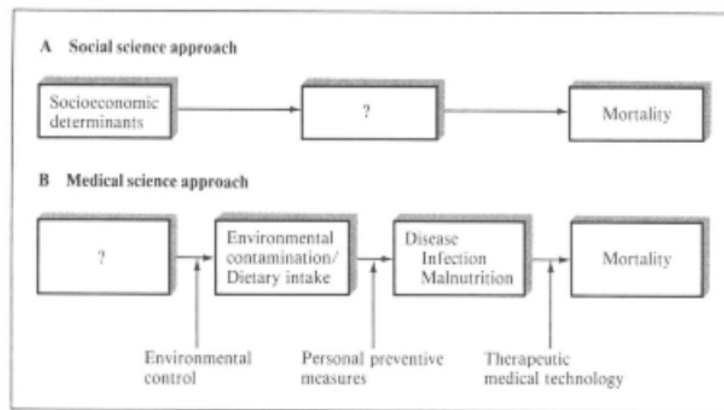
A Social science approach

Socioeconomic determinants

?

Mortality

B Medical science approach

?

Environmental contamination/ Dietary intake

Disease Infection Malnutrition

Mortality

Environmental control

Personal preventive measures

Therapeutic medical technology